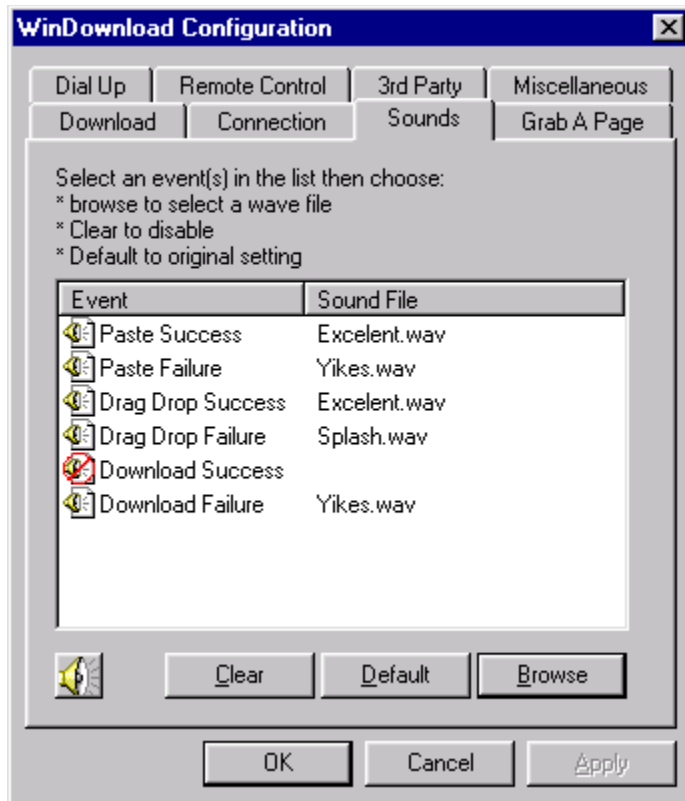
WinDownload Configuration

Dial Up | Remote Control | 3rd Party | Miscellaneous
Download | Connection | Sounds | Grab A Page

Select an event(s) in the list then choose:
* browse to select a wave file
* Clear to disable
* Default to original setting

| Event | Sound File |
|---|---|
| Paste Success | Excelent.wav |
| Paste Failure | Yikes.wav |
| Drag Drop Success | Excelent.wav |
| Drag Drop Failure | Splash.wav |
| Download Success | |
| Download Failure | Yikes.wav |

Clear | Default | Browse

OK | Cancel | Apply